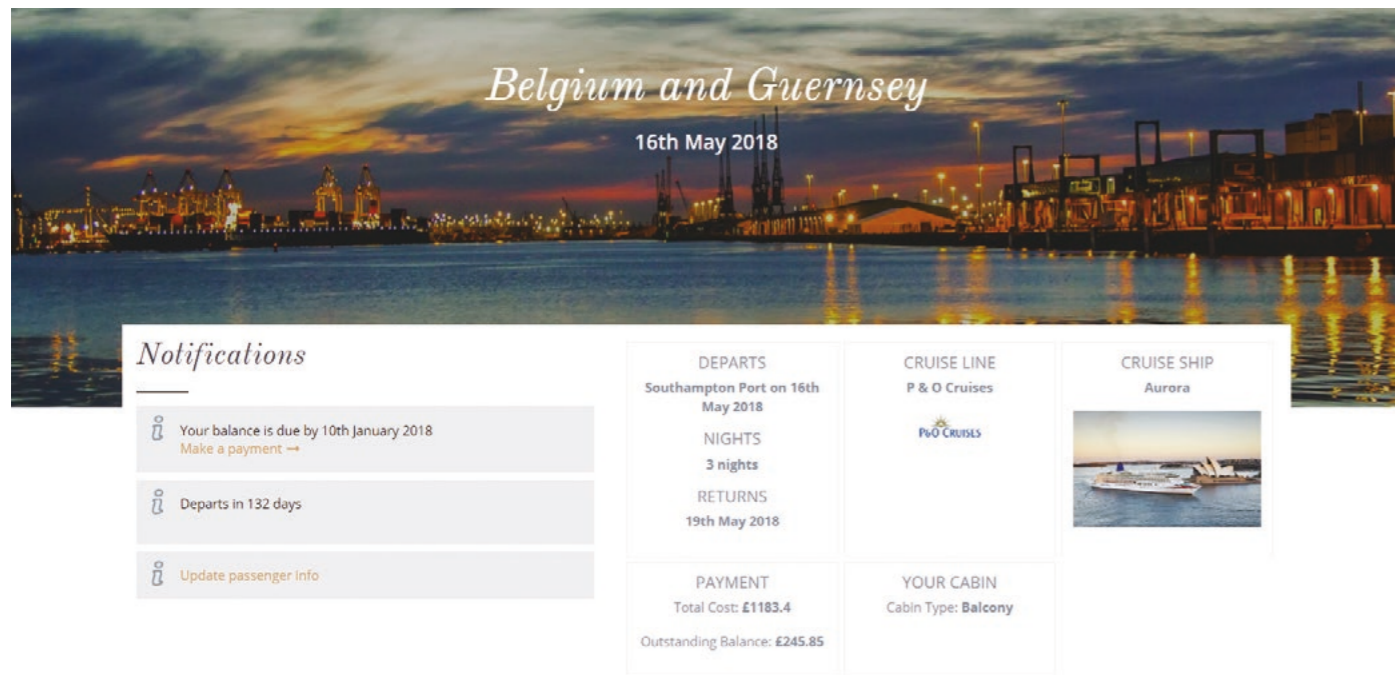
Belgium and Guernsey

16th May 2018

Notifications

Your balance is due by 10th January 2018
Make a payment →

Departs in 132 days

Update passenger info

DEPARTS
Southampton Port on 16th May 2018

NIGHTS
3 nights

RETURNS
19th May 2018

CRUISE LINE
P & O Cruises

P&O CRUISES

CRUISE SHIP
Aurora

PAYMENT
Total Cost: £1183.4

Outstanding Balance: £245.85

YOUR CABIN
Cabin Type: Balcony